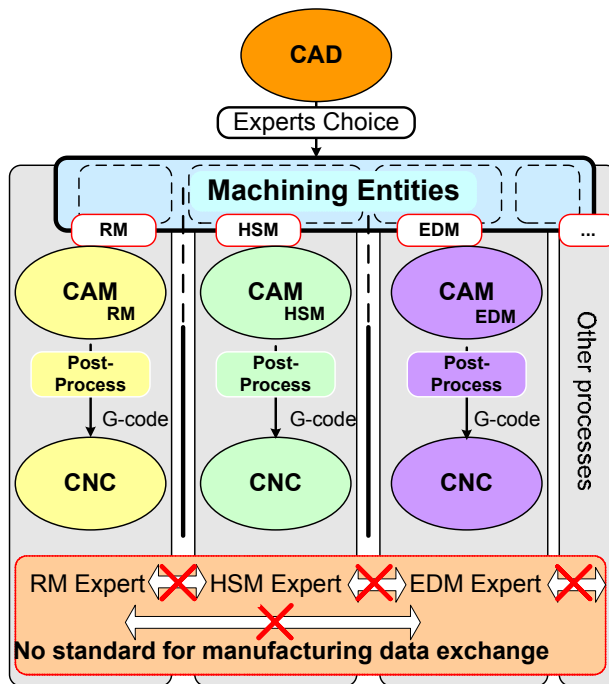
CAD

Experts Choice

Machining Entities

RM

HSM

EDM

...

CAM RM

Post-Process

G-code

CNC

CAM HSM

Post-Process

G-code

CNC

CAM EDM

Post-Process

G-code

CNC

Other processes

RM Expert

HSM Expert

EDM Expert

No standard for manufacturing data exchange